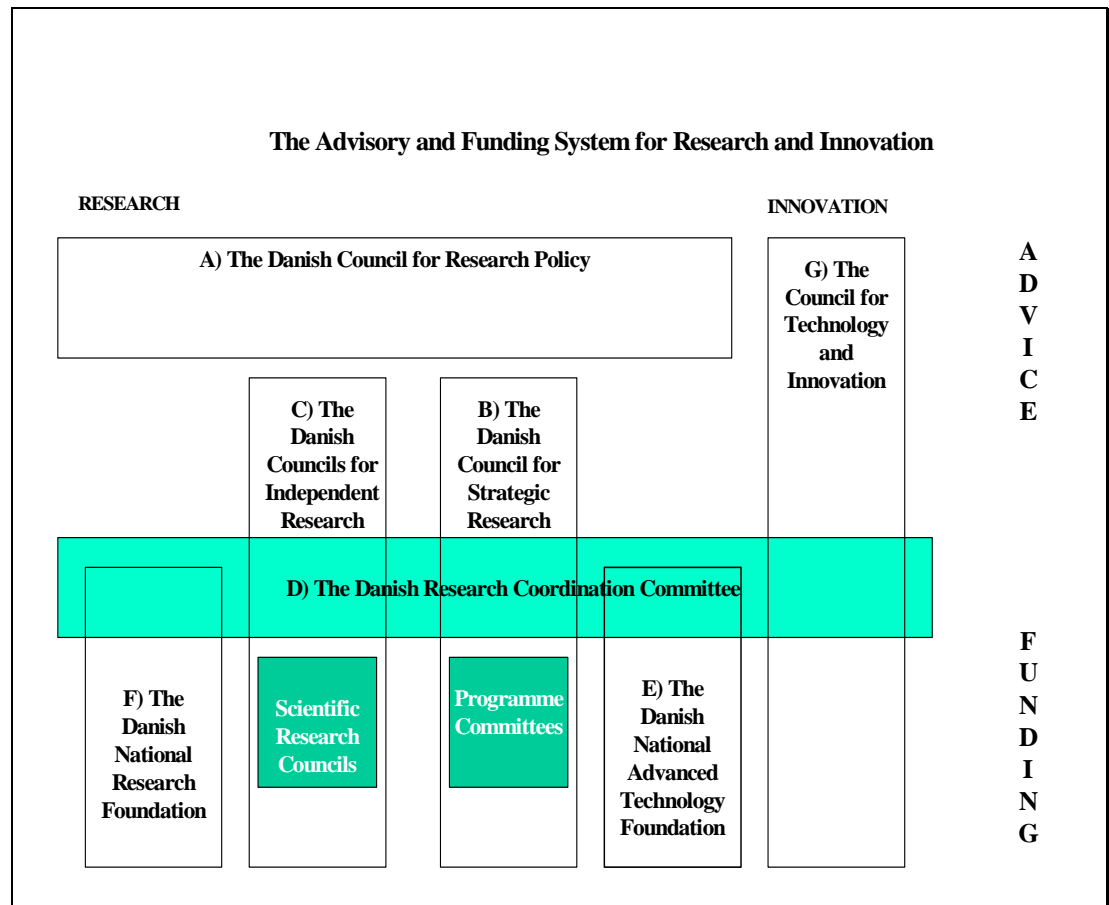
The Advisory and Funding System for Research and Innovation

RESEARCH

INNOVATION

A) The Danish Council for Research Policy

G) The Council for Technology and Innovation

A
D
V
I
C
E

C) The Danish Councils for Independent Research

B) The Danish Council for Strategic Research

D) The Danish Research Coordination Committee

F
U
N
D
I
N
G

F) The Danish National Research Foundation

Scientific Research Councils

Programme Committees

E) The Danish National Advanced Technology Foundation